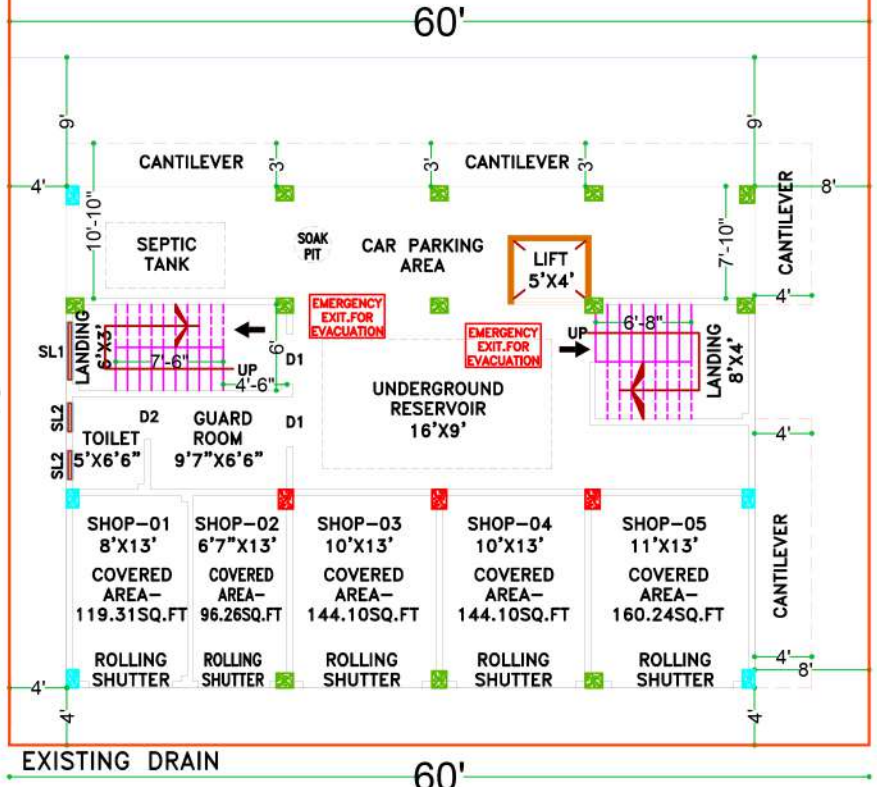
60'

9'
9'
CANTILEVER
3'
3'
CANTILEVER
3'
4'
8'
10'-10"
SEPTIC TANK
SOAK PIT
CAR PARKING AREA
LIFT 5'X4'
7'-10"
CANTILEVER
4'
EMERGENCY EXIT.FOR EVACUATION
EMERGENCY EXIT.FOR EVACUATION
LANDING 6'X3'
SL1
7'-6"
UP
6'
4'-6"
D1
UP
6'-8"
LANDING 8'X4'
UNDERGROUND RESERVOIR 16'X9'
SL2
D2
GUARD ROOM 9'7"X6'6"
D1
TOILET 5'X6'6"
SL2
4'

SHOP-01 8'X13'
COVERED AREA-119.31SQ.FT
ROLLING SHUTTER

SHOP-02 6'7"X13'
COVERED AREA-96.26SQ.FT
ROLLING SHUTTER

SHOP-03 10'X13'
COVERED AREA-144.10SQ.FT
ROLLING SHUTTER

SHOP-04 10'X13'
COVERED AREA-144.10SQ.FT
ROLLING SHUTTER

SHOP-05 11'X13'
COVERED AREA-160.24SQ.FT
ROLLING SHUTTER

CANTILEVER
4'
8'
4'
4'
4'
EXISTING DRAIN
60'